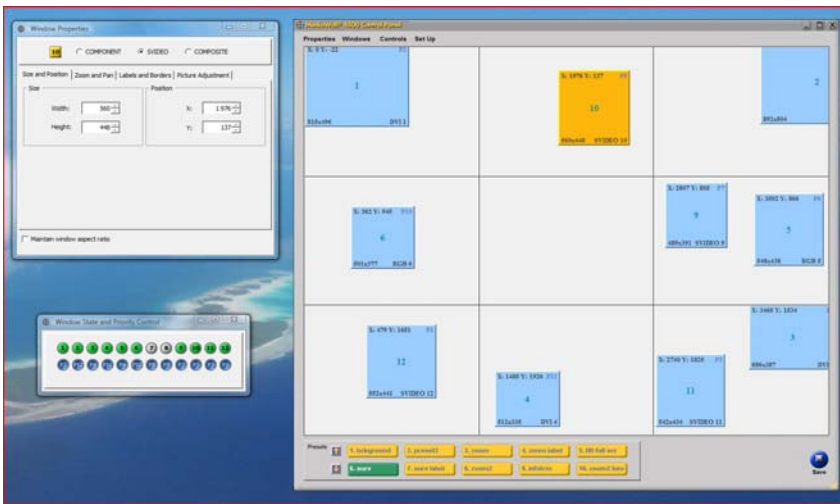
Window Properties

10 COMPONENT SVIDEO COMPOSITE

Size and Position | Zoom and Pan | Labels and Borders | Picture Adjustment

Size

Width: 560

Height: 448

Position

X: 1576

Y: 137

Maintain window aspect ratio

Window State and Priority Control

Properties Windows Controls Set Up

X: 0 Y: -22

1

816x494 DVI 1

X: 1576 Y: 137

10

560x448 SVIDEO 10

2

X: 382 Y: 940

6

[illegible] RGB 6

X: 2807 Y: 800

9

489x391 SVIDEO 9

X: 3092 Y: 860

5

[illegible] RGB 5

X: 479 Y: 1601

12

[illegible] SVIDEO 12

X: 1488 Y: 1926

4

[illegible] DVI 4

X: 2740 Y: 1828

11

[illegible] SVIDEO 11

X: 3468 Y: 1834

3

Presets

1. background

2. preset2

3. zoom

4. zoom label

5. HD full scr

6. mars

7. mars label

8. zoom2

9. infobox

10. zoom2 box

Save